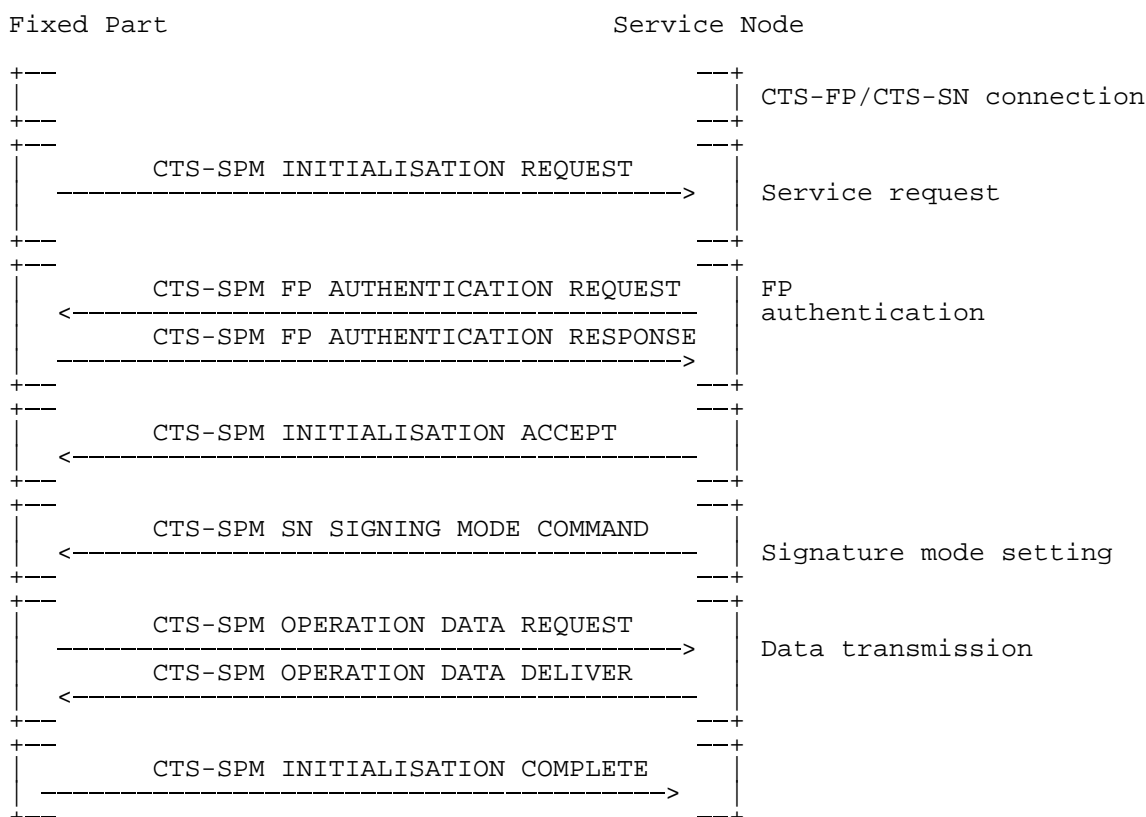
Fixed Part

Service Node

CTS-FP/CTS-SN connection

CTS-SPM INITIALISATION REQUEST

Service request

CTS-SPM FP AUTHENTICATION REQUEST

FP authentication

CTS-SPM FP AUTHENTICATION RESPONSE

CTS-SPM INITIALISATION ACCEPT

CTS-SPM SN SIGNING MODE COMMAND

Signature mode setting

CTS-SPM OPERATION DATA REQUEST

Data transmission

CTS-SPM OPERATION DATA DELIVER

CTS-SPM INITIALISATION COMPLETE